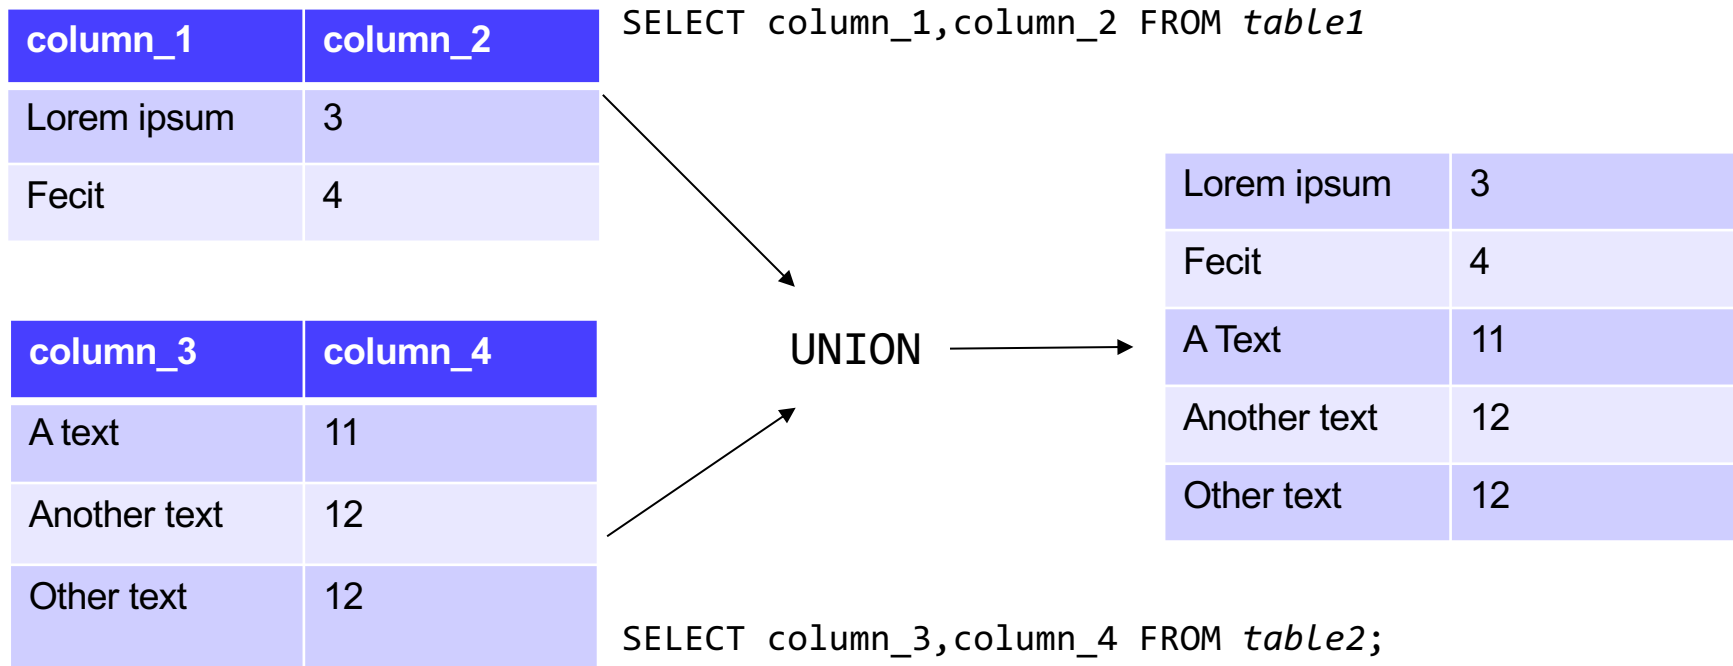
| column_1 | column_2 |
|---|---|
| Lorem ipsum | 3 |
| Fecit | 4 |

SELECT column_1,column_2 FROM table1

| column_3 | column_4 |
|---|---|
| A text | 11 |
| Another text | 12 |
| Other text | 12 |

UNION

| | |
|---|---|
| Lorem ipsum | 3 |
| Fecit | 4 |
| A Text | 11 |
| Another text | 12 |
| Other text | 12 |

SELECT column_3,column_4 FROM table2;